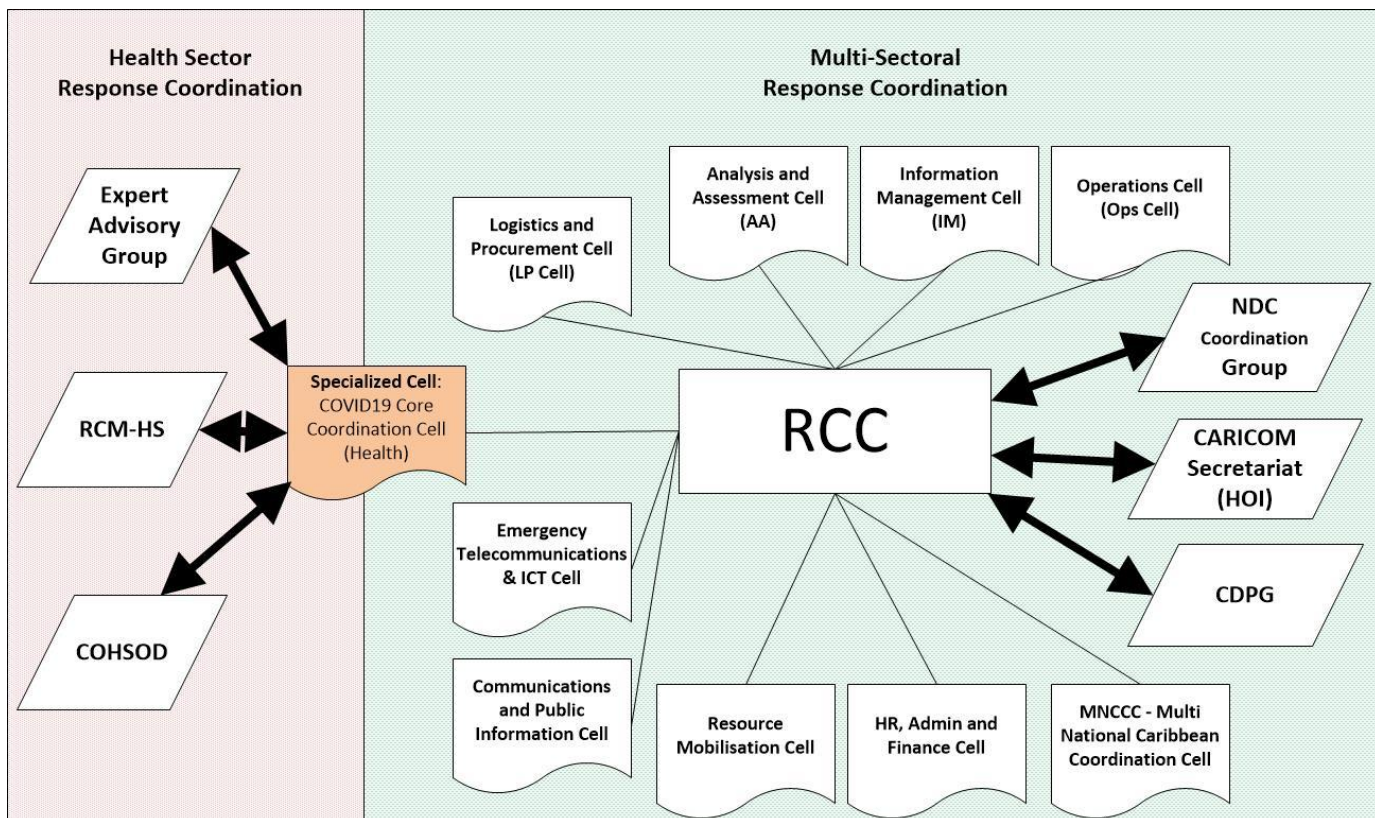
Health Sector Response Coordination

Expert Advisory Group

RCM-HS

COHSOD

Specialized Cell: COVID19 Core Coordination Cell (Health)

Multi-Sectoral Response Coordination

Logistics and Procurement Cell (LP Cell)

Analysis and Assessment Cell (AA)

Information Management Cell (IM)

Operations Cell (Ops Cell)

NDC Coordination Group

RCC

CARICOM Secretariat (HOI)

CDPG

Emergency Telecommunications & ICT Cell

Communications and Public Information Cell

Resource Mobilisation Cell

HR, Admin and Finance Cell

MNCCC - Multi National Caribbean Coordination Cell